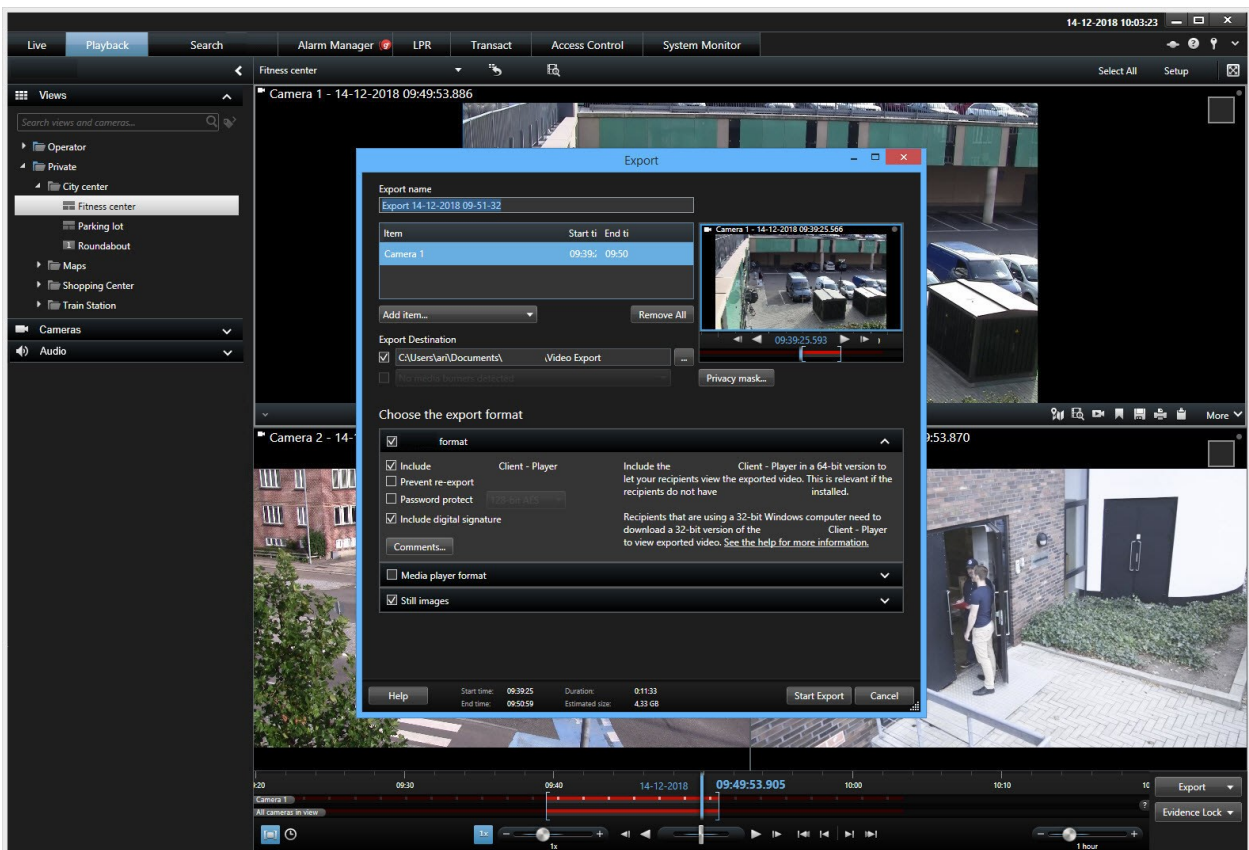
14-12-2018 10:03:23

Live
Playback
Search
Alarm Manager
LPR
Transact
Access Control
System Monitor

Fitness center
Select All
Setup

Views
Search views and cameras...
Operator
Private
City center
Fitness center
Parking lot
Roundabout
Maps
Shopping Center
Train Station
Cameras
Audio

Camera 1 - 14-12-2018 09:49:53.886

Export
Export name
Export 14-12-2018 09-51-32

| Item | Start ti | End ti |
|---|---|---|
| Camera 1 | 09:39: | 09:50 |

Add item...
Remove All
Camera 1 - 14-12-2018 09:39:25.566
09:39:25.593
Export Destination
C:\Users\ari\Documents\ \Video Export
No media burners detected
Privacy mask...

Choose the export format
format
Include Client - Player
Prevent re-export
Password protect
Include digital signature
Comments...
Include the Client - Player in a 64-bit version to let your recipients view the exported video. This is relevant if the recipients do not have installed.
Recipients that are using a 32-bit Windows computer need to download a 32-bit version of the Client - Player to view exported video. See the help for more information.
Media player format
Still images

Help
Start time: 09:39:25
End time: 09:50:59
Duration: 0:11:33
Estimated size: 4.33 GB
Start Export
Cancel

More
Camera 2 - 14-
53.870

:20
09:30
09:40
14-12-2018
09:49:53.905
10:00
10:10
Camera 1
All cameras in view
Export
Evidence Lock
1x
1x
1 hour